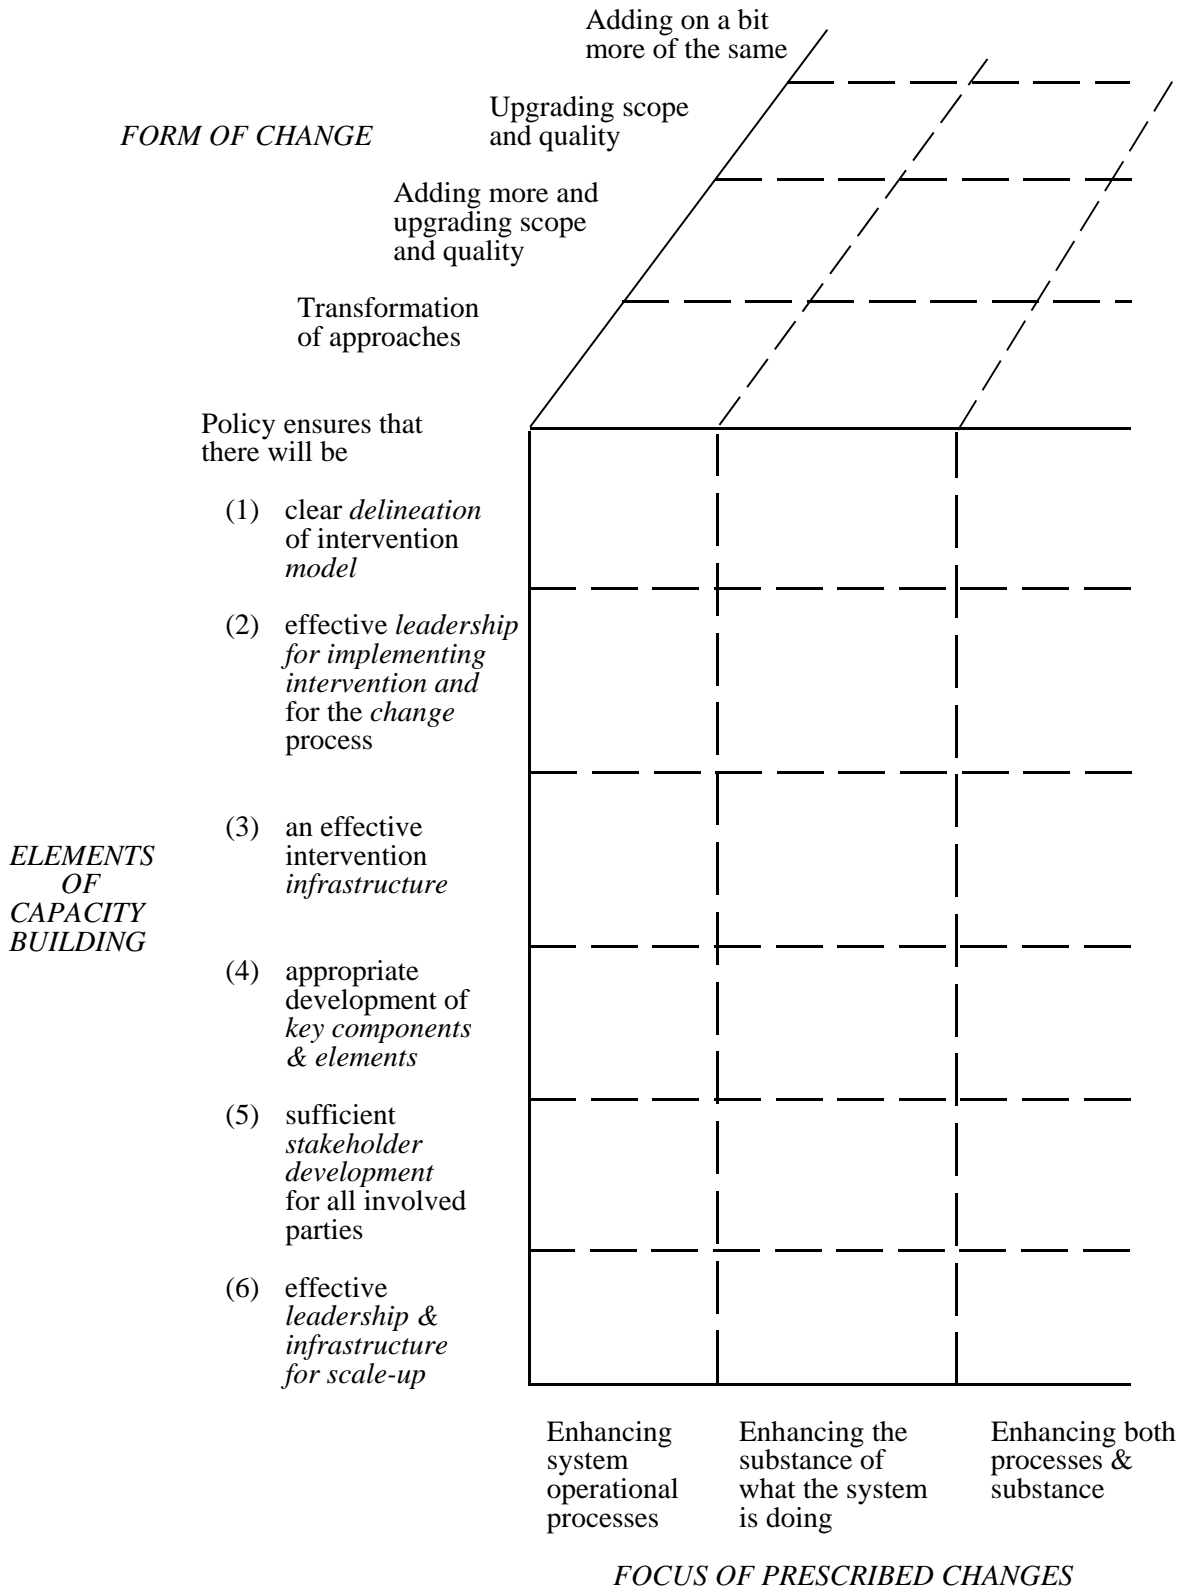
Adding on a bit more of the same

FORM OF CHANGE

Upgrading scope and quality

Adding more and upgrading scope and quality

Transformation of approaches

Policy ensures that there will be

(1) clear *delineation* of intervention *model*

(2) effective *leadership for implementing intervention and* for the *change* process

ELEMENTS OF CAPACITY BUILDING

(3) an effective intervention *infrastructure*

(4) appropriate development of *key components & elements*

(5) sufficient *stakeholder development* for all involved parties

(6) effective *leadership & infrastructure for scale-up*

Enhancing system operational processes

Enhancing the substance of what the system is doing

Enhancing both processes & substance

FOCUS OF PRESCRIBED CHANGES